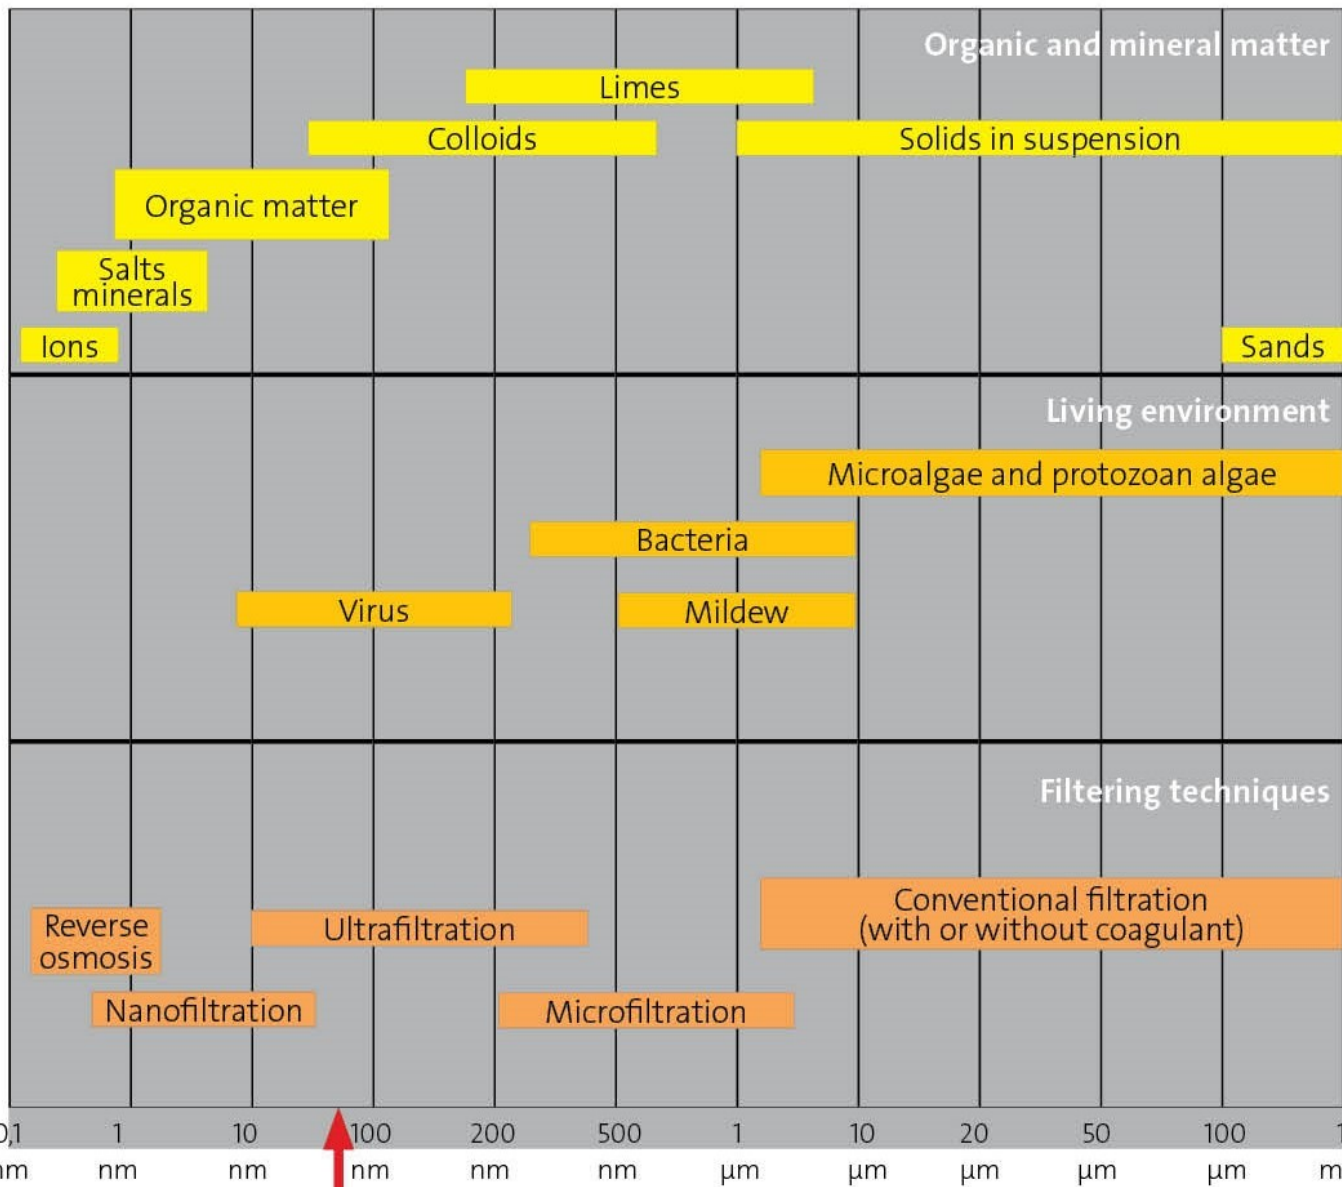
Organic and mineral matter

Limes

Colloids

Solids in suspension

Organic matter

Salts minerals

Ions

Sands

Living environment

Microalgae and protozoan algae

Bacteria

Virus

Mildew

Filtering techniques

Reverse osmosis

Ultrafiltration

Conventional filtration (with or without coagulant)

Nanofiltration

Microfiltration

| 0,1 nm | 1 nm | 10 nm | 100 nm | 200 nm | 500 nm | 1 µm | 10 µm | 20 µm | 50 µm | 100 µm | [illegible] m |